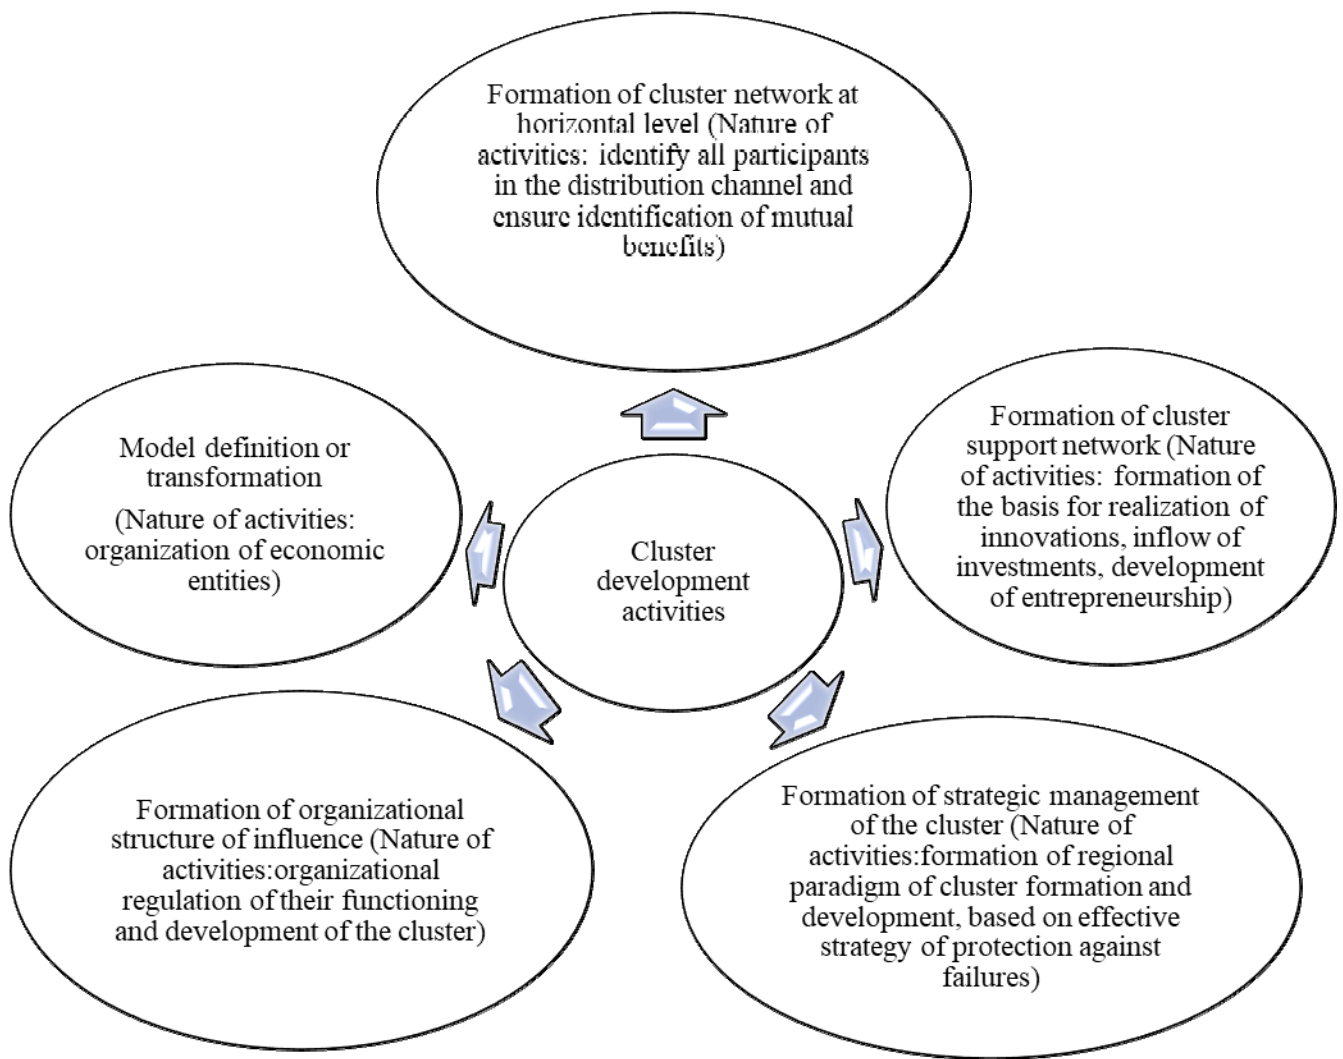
Formation of cluster network at horizontal level (Nature of activities: identify all participants in the distribution channel and ensure identification of mutual benefits)

Model definition or transformation

(Nature of activities: organization of economic entities)

Cluster development activities

Formation of cluster support network (Nature of activities: formation of the basis for realization of innovations, inflow of investments, development of entrepreneurship)

Formation of organizational structure of influence (Nature of activities:organizational regulation of their functioning and development of the cluster)

Formation of strategic management of the cluster (Nature of activities:formation of regional paradigm of cluster formation and development, based on effective strategy of protection against failures)